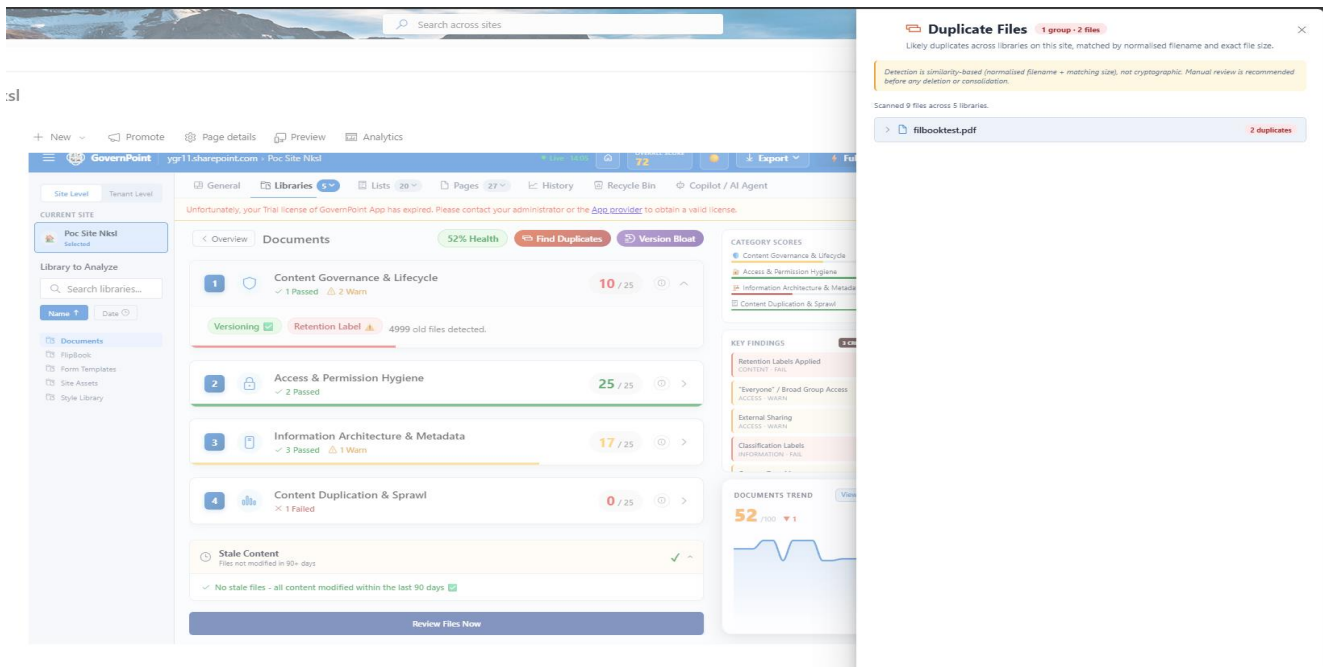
Search across sites

:sl

+ New ⌄ Promote Page details Preview Analytics

GovernPoint ygr11.sharepoint.com › Poc Site Nksl

72

Export

Site Level Tenant Level

CURRENT SITE

Poc Site Nksl
Selected

Library to Analyze

Search libraries...

Name ↑ Date

Documents
FlipBook
Form Templates
Site Assets
Style Library

General Libraries 5 Lists 20 Pages 27 History Recycle Bin Copilot / AI Agent

Unfortunately, your Trial license of GovernPoint App has expired. Please contact your administrator or the App provider to obtain a valid license.

< Overview Documents 52% Health Find Duplicates Version Bloat

1 Content Governance & Lifecycle
✓ 1 Passed ⚠ 2 Warn
10 / 25

Versioning Retention Label ⚠ 4999 old files detected.

2 Access & Permission Hygiene
✓ 2 Passed
25 / 25

3 Information Architecture & Metadata
✓ 3 Passed ⚠ 1 Warn
17 / 25

4 Content Duplication & Sprawl
✕ 1 Failed
0 / 25

Stale Content
Files not modified in 90+ days

✓ No stale files - all content modified within the last 90 days

Review Files Now

CATEGORY SCORES
Content Governance & Lifecycle
Access & Permission Hygiene
Information Architecture & Metada
Content Duplication & Sprawl

KEY FINDINGS
Retention Labels Applied
CONTENT · FAIL
"Everyone" / Broad Group Access
ACCESS · WARN
External Sharing
ACCESS · WARN
Classification Labels
INFORMATION · FAIL

DOCUMENTS TREND
52 /100 ▼1

Duplicate Files 1 group · 2 files
Likely duplicates across libraries on this site, matched by normalised filename and exact file size.

Detection is similarity-based (normalised filename + matching size), not cryptographic. Manual review is recommended before any deletion or consolidation.

Scanned 9 files across 5 libraries.

filbooktest.pdf 2 duplicates